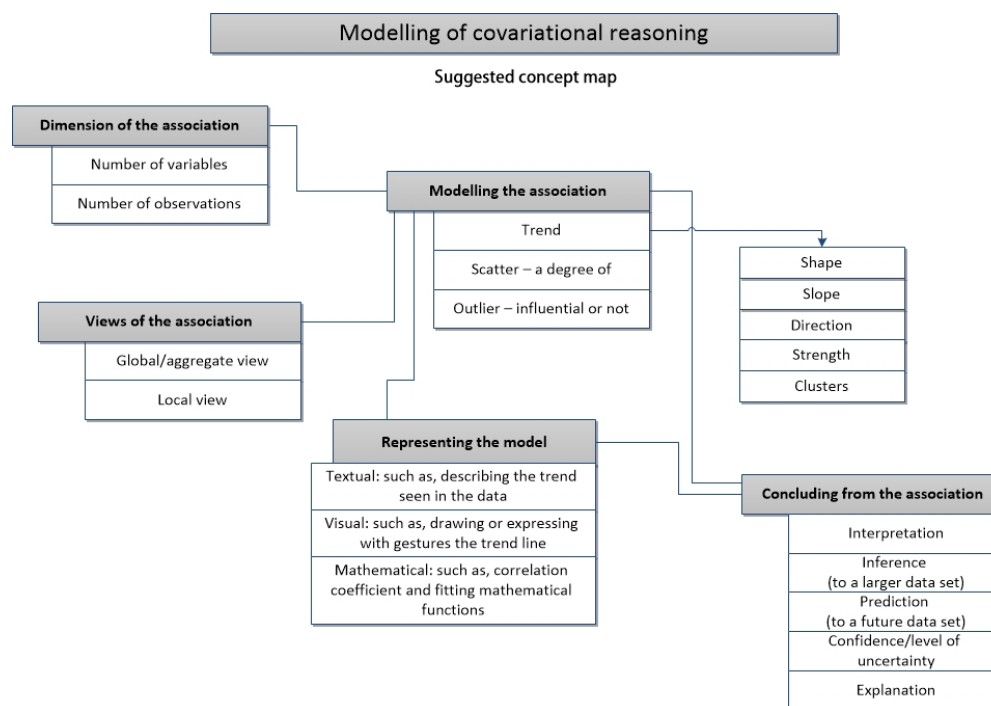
Modelling of covariational reasoning

Suggested concept map

Dimension of the association

Number of variables

Number of observations

Modelling the association

Trend

Scatter – a degree of

Outlier – influential or not

Shape

Slope

Direction

Strength

Clusters

Views of the association

Global/aggregate view

Local view

Representing the model

Textual: such as, describing the trend seen in the data

Visual: such as, drawing or expressing with gestures the trend line

Mathematical: such as, correlation coefficient and fitting mathematical functions

Concluding from the association

Interpretation

Inference (to a larger data set)

Prediction (to a future data set)

Confidence/level of uncertainty

Explanation